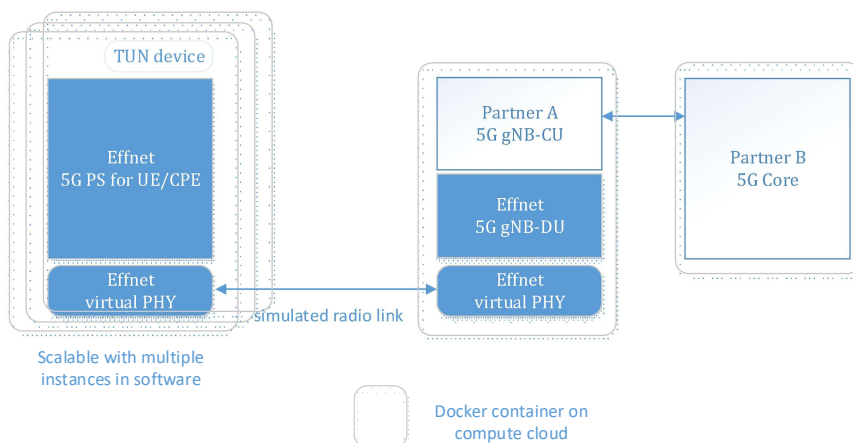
TUN device

Effnet
5G PS for UE/CPE

Effnet
virtual PHY

simulated radio link

Scalable with multiple instances in software

Partner A
5G gNB-CU

Effnet
5G gNB-DU

Effnet
virtual PHY

Partner B
5G Core

Docker container on compute cloud